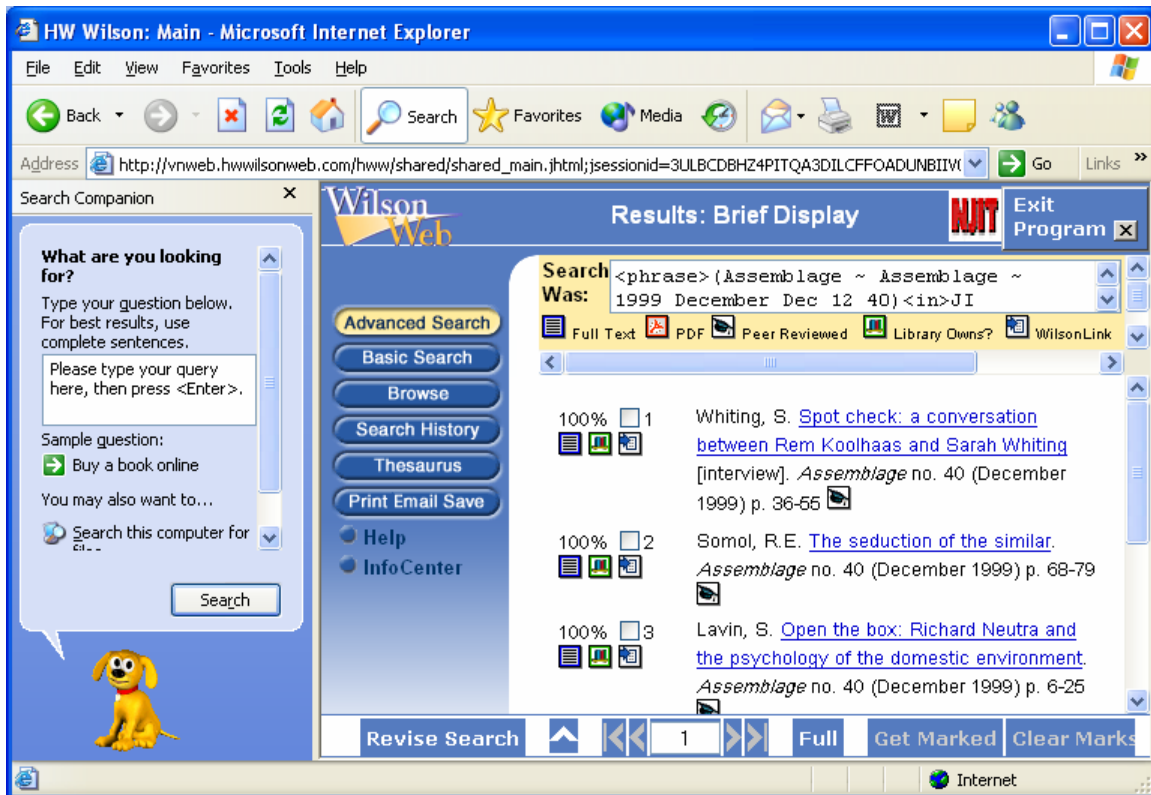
HW Wilson: Main - Microsoft Internet Explorer

File Edit View Favorites Tools Help

Back Search Favorites Media

Address http://vnweb.hwwilsonweb.com/hww/shared/shared_main.jhtml;jsessionid=3ULBCDBHZ4PITQA3DILCFFOADUNBIIV Go Links

Search Companion

What are you looking for?

Type your question below. For best results, use complete sentences.

Please type your query here, then press <Enter>.

Sample question:

Buy a book online

You may also want to...

Search this computer for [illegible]

Search

Wilson Web

Results: Brief Display

NJIT

Exit Program

Advanced Search

Basic Search

Browse

Search History

Thesaurus

Print Email Save

Help

InfoCenter

Search Was: <phrase>(Assemblage ~ Assemblage ~ 1999 December Dec 12 40)<in>JI

Full Text PDF Peer Reviewed Library Owns? WilsonLink

100% 1 Whiting, S. Spot check: a conversation between Rem Koolhaas and Sarah Whiting [interview]. *Assemblage* no. 40 (December 1999) p. 36-55

100% 2 Somol, R.E. The seduction of the similar. *Assemblage* no. 40 (December 1999) p. 68-79

100% 3 Lavin, S. Open the box: Richard Neutra and the psychology of the domestic environment. *Assemblage* no. 40 (December 1999) p. 6-25

Revise Search 1 Full Get Marked Clear Marks

Internet